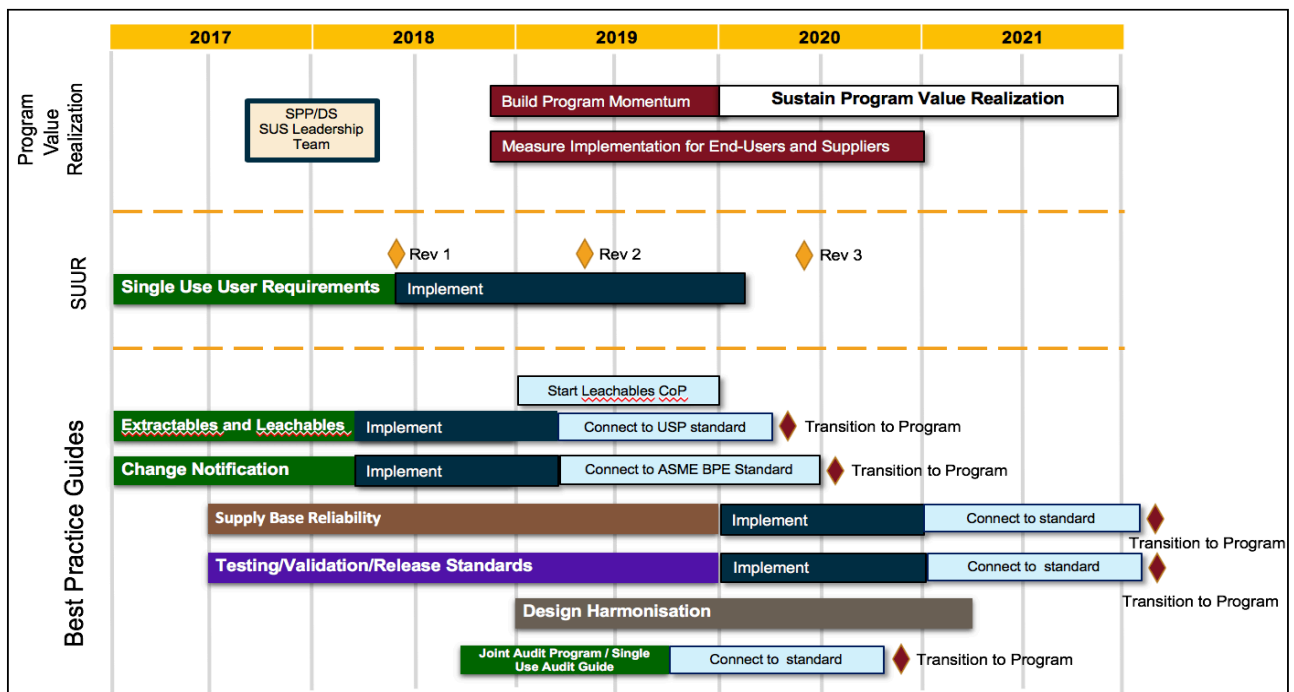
| 2017 | 2018 | 2019 | 2020 | 2021 |
|---|---|---|---|---|

Program Value Realization

SPP/DS SUS Leadership Team

Build Program Momentum

Sustain Program Value Realization

Measure Implementation for End-Users and Suppliers

SUUR

Rev 1

Rev 2

Rev 3

Single Use User Requirements

Implement

Best Practice Guides

Start Leachables CoP

Extractables and Leachables

Implement

Connect to USP standard

Transition to Program

Change Notification

Implement

Connect to ASME BPE Standard

Transition to Program

Supply Base Reliability

Implement

Connect to standard

Transition to Program

Testing/Validation/Release Standards

Implement

Connect to standard

Transition to Program

Design Harmonisation

Joint Audit Program / Single Use Audit Guide

Connect to standard

Transition to Program